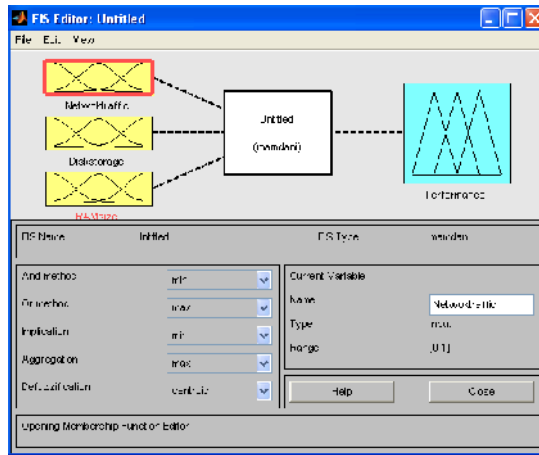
FIS Editor: Untitled

File Edit View

NetworkTraffic

Diskstorage

RAMsize

Untitled

(mamdani)

Performance

FIS Name: Untitled

FIS Type: mamdani

And method: min

Or method: max

Implication: min

Aggregation: max

Defuzzification: centroid

Current Variable

Name: NetworkTraffic

Type: input

Range: [0 1]

Help

Close

Opening Membership Function Editor